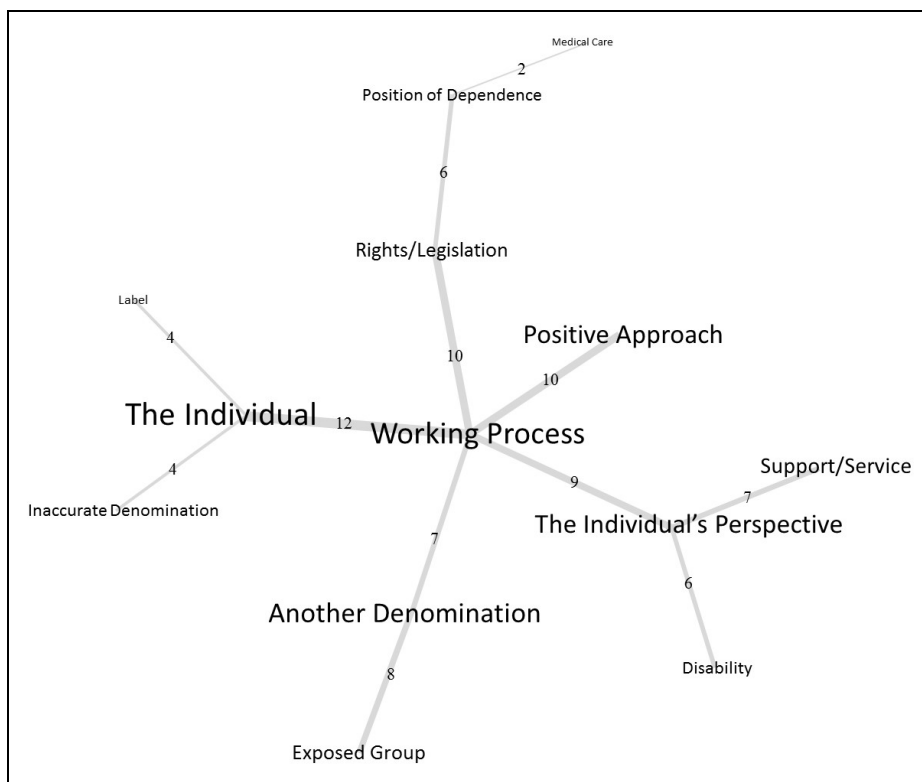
Medical Care
2
Position of Dependence
6
Rights/Legislation
Label
4
10
Positive Approach
10
The Individual
12
Working Process
4
Support/Service
9
7
Inaccurate Denomination
The Individual's Perspective
7
6
Another Denomination
8
Disability
Exposed Group